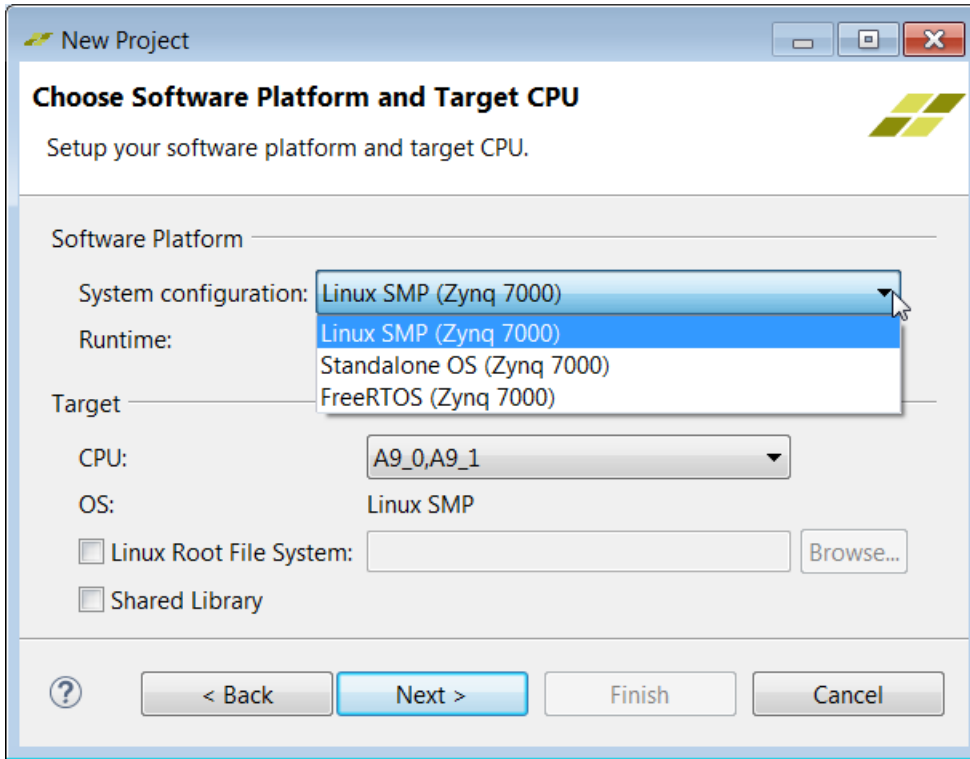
New Project

Choose Software Platform and Target CPU

Setup your software platform and target CPU.

Software Platform

System configuration: Linux SMP (Zynq 7000)

Runtime:

Linux SMP (Zynq 7000)
Standalone OS (Zynq 7000)
FreeRTOS (Zynq 7000)

Target

CPU: A9_0,A9_1

OS: Linux SMP

Linux Root File System: Browse...

Shared Library

?

< Back Next > Finish Cancel